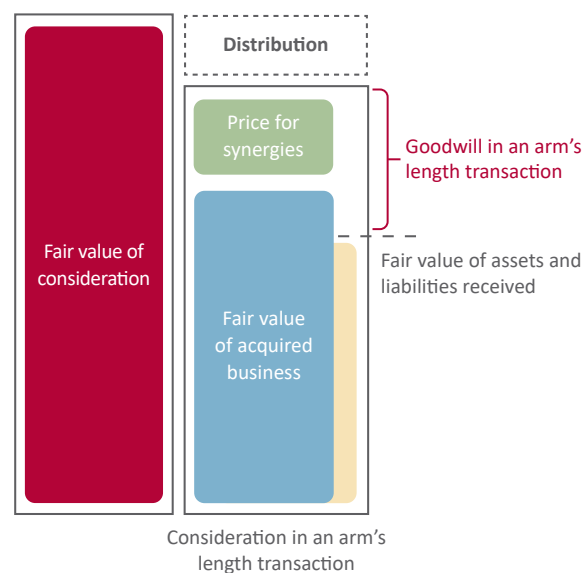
Fair value of consideration

Distribution

Price for synergies

Goodwill in an arm's length transaction

Fair value of assets and liabilities received

Fair value of acquired business

Consideration in an arm's length transaction